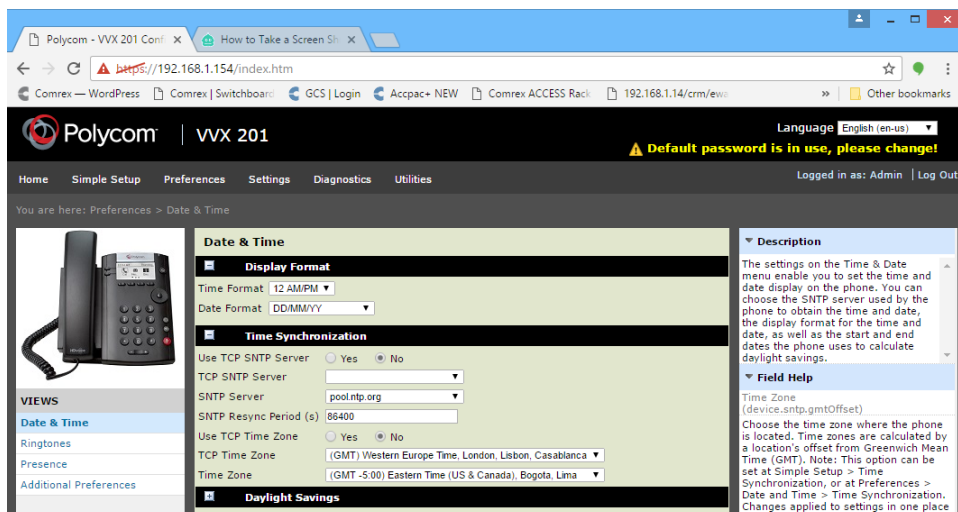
Polycom - VVX 201 Conf ×
How to Take a Screen Sh ×

https://192.168.1.154/index.htm

Comrex — WordPress
Comrex | Switchboard
GCS | Login
Accpac+ NEW
Comrex ACCESS Rack
192.168.1.14/crm/ew
»
Other bookmarks

Polycom | VVX 201

Language English (en-us)
Default password is in use, please change!

Home
Simple Setup
Preferences
Settings
Diagnostics
Utilities

Logged in as: Admin | Log Out

You are here: Preferences > Date & Time

VIEWS
Date & Time
Ringtones
Presence
Additional Preferences

Date & Time

Display Format
Time Format 12 AM/PM
Date Format DD/MM/YY

Time Synchronization
Use TCP SNTP Server Yes No
TCP SNTP Server
SNTP Server pool.ntp.org
SNTP Resync Period (s) 86400
Use TCP Time Zone Yes No
TCP Time Zone (GMT) Western Europe Time, London, Lisbon, Casablanca
Time Zone (GMT -5:00) Eastern Time (US & Canada), Bogota, Lima

Daylight Savings

Description
The settings on the Time & Date menu enable you to set the time and date display on the phone. You can choose the SNTP server used by the phone to obtain the time and date, the display format for the time and date, as well as the start and end dates the phone uses to calculate daylight savings.

Field Help
Time Zone
(device.sntp.gmtOffset)
Choose the time zone where the phone is located. Time zones are calculated by a location's offset from Greenwich Mean Time (GMT). Note: This option can be set at Simple Setup > Time Synchronization, or at Preferences > Date and Time > Time Synchronization. Changes applied to settings in one place